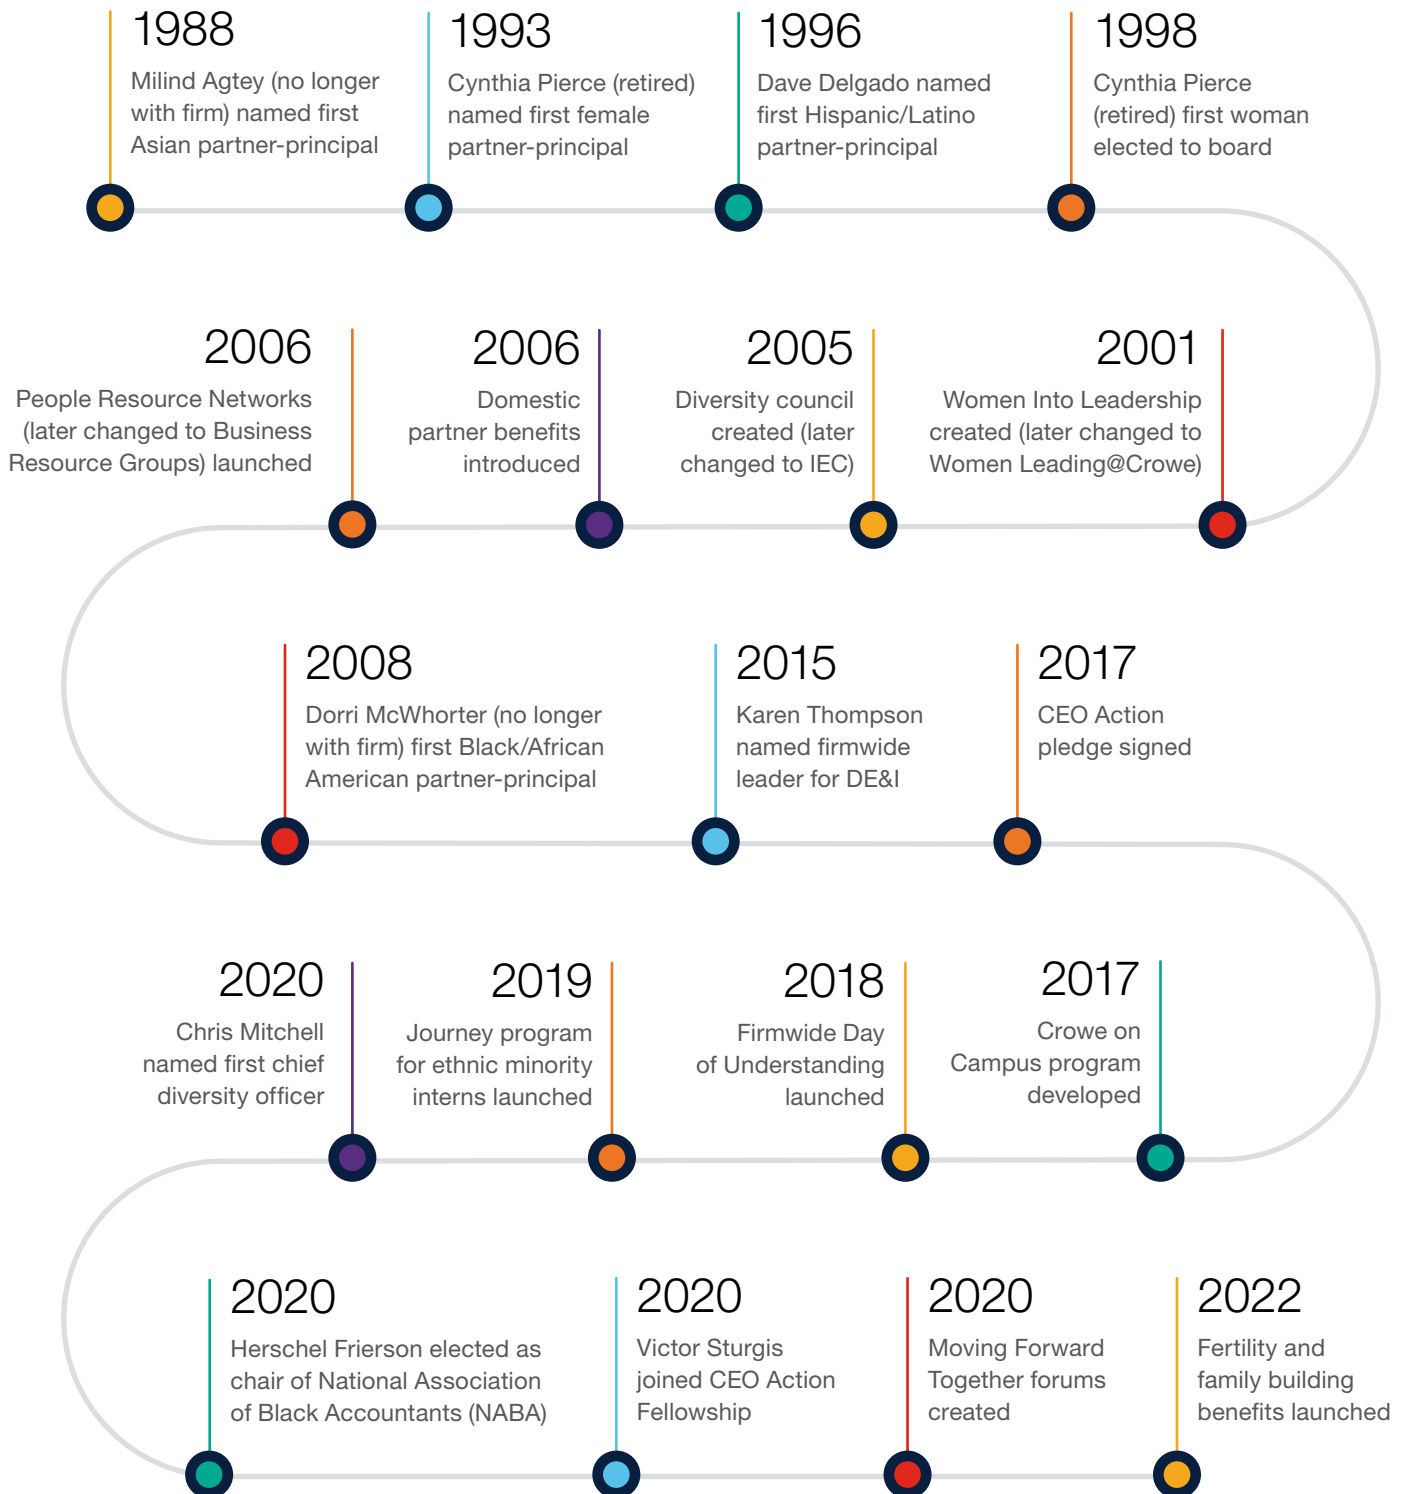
1988
Milind Agtey (no longer with firm) named first Asian partner-principal

1993
Cynthia Pierce (retired) named first female partner-principal

1996
Dave Delgado named first Hispanic/Latino partner-principal

1998
Cynthia Pierce (retired) first woman elected to board

2006
People Resource Networks (later changed to Business Resource Groups) launched

2006
Domestic partner benefits introduced

2005
Diversity council created (later changed to IEC)

2001
Women Into Leadership created (later changed to Women Leading@Crowe)

2008
Dorri McWhorter (no longer with firm) first Black/African American partner-principal

2015
Karen Thompson named firmwide leader for DE&I

2017
CEO Action pledge signed

2020
Chris Mitchell named first chief diversity officer

2019
Journey program for ethnic minority interns launched

2018
Firmwide Day of Understanding launched

2017
Crowe on Campus program developed

2020
Herschel Frierson elected as chair of National Association of Black Accountants (NABA)

2020
Victor Sturgis joined CEO Action Fellowship

2020
Moving Forward Together forums created

2022
Fertility and family building benefits launched